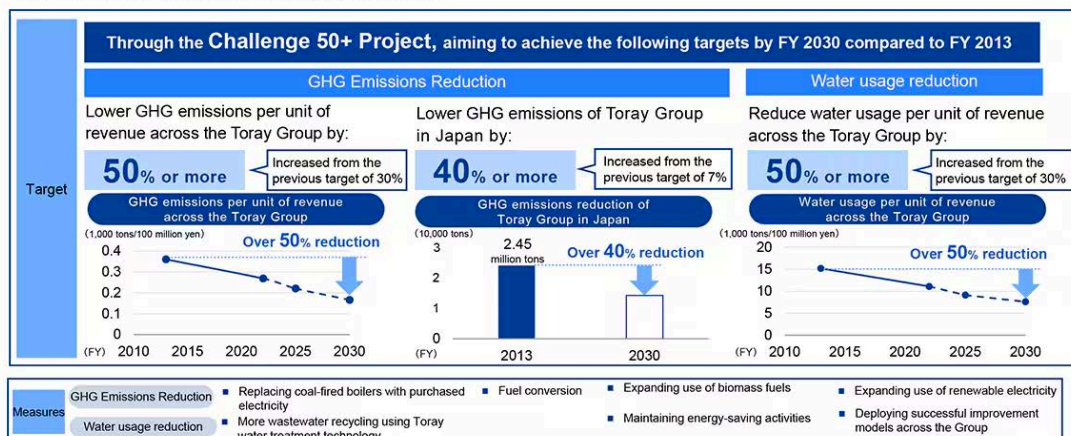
Target

Through the Challenge 50+ Project, aiming to achieve the following targets by FY 2030 compared to FY 2013

GHG Emissions Reduction

Lower GHG emissions per unit of revenue across the Toray Group by:

50% or more

Increased from the previous target of 30%

GHG emissions per unit of revenue across the Toray Group

(1,000 tons/100 million yen)

Over 50% reduction

0.4
0.3
0.2
0.1
0
(FY) 2010 2015 2020 2025 2030

Lower GHG emissions of Toray Group in Japan by:

40% or more

Increased from the previous target of 7%

GHG emissions reduction of Toray Group in Japan

(10,000 tons)

2.45 million tons

Over 40% reduction

3
2
1
0
(FY) 2013 2030

Water usage reduction

Reduce water usage per unit of revenue across the Toray Group by:

50% or more

Increased from the previous target of 30%

Water usage per unit of revenue across the Toray Group

(1,000 tons/100 million yen)

Over 50% reduction

20
15
10
5
0
(FY) 2010 2015 2020 2025 2030

Measures

GHG Emissions Reduction

Water usage reduction

■ Replacing coal-fired boilers with purchased electricity

■ More wastewater recycling using Toray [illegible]

■ Fuel conversion

■ Expanding use of biomass fuels

■ Maintaining energy-saving activities

■ Expanding use of renewable electricity

■ Deploying successful improvement models across the Group